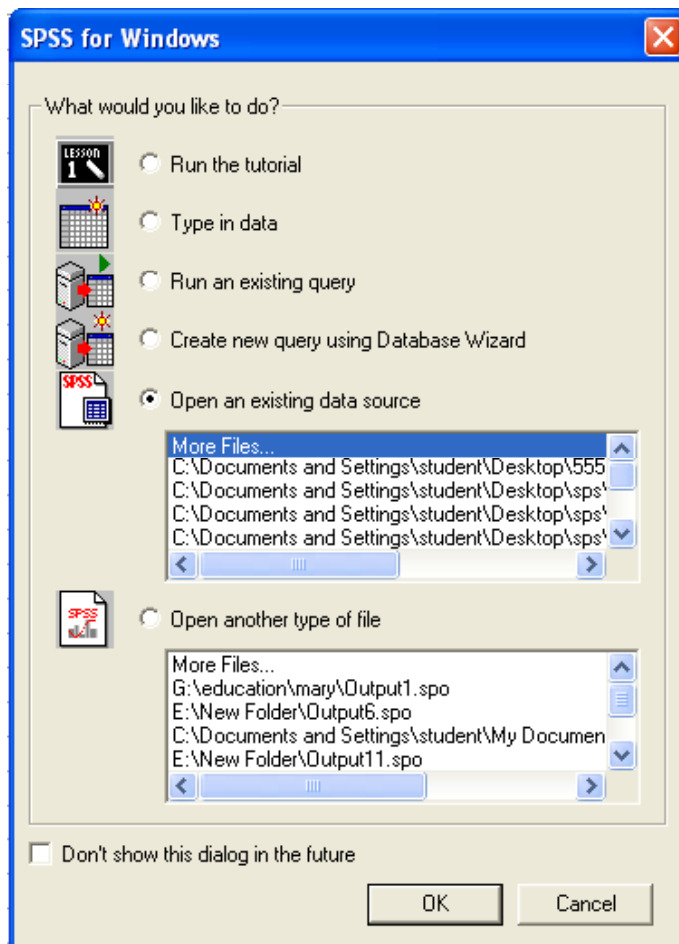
SPSS for Windows

What would you like to do?

LESSON 1

Run the tutorial

Type in data

Run an existing query

Create new query using Database Wizard

SPSS

Open an existing data source

More Files...
C:\Documents and Settings\student\Desktop\555
C:\Documents and Settings\student\Desktop\sps
C:\Documents and Settings\student\Desktop\sps
C:\Documents and Settings\student\Desktop\sps

SPSS

Open another type of file

More Files...
G:\education\mary\Output1.spo
E:\New Folder\Output6.spo
C:\Documents and Settings\student\My Documen
E:\New Folder\Output11.spo

Don't show this dialog in the future

OK

Cancel